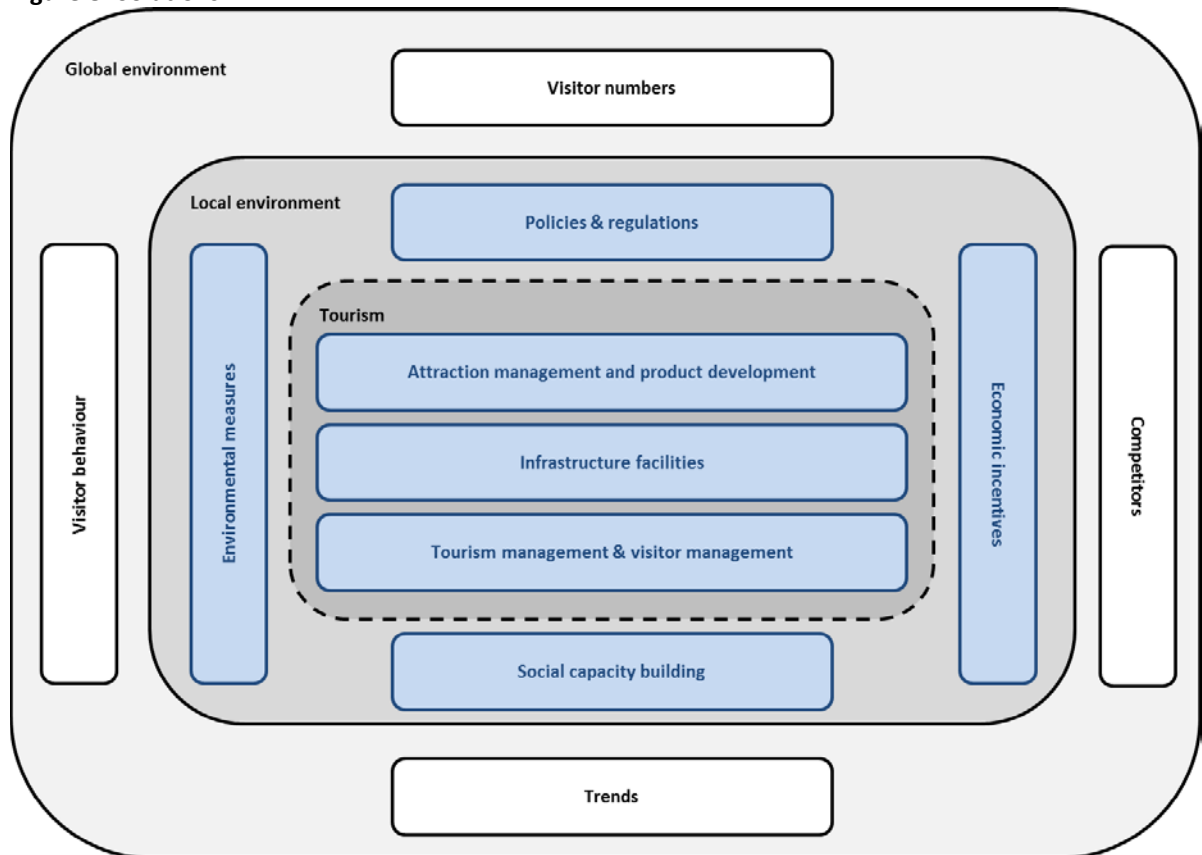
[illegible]

Global environment

Visitor numbers

Local environment

Policies & regulations

Visitor behaviour

Environmental measures

Tourism

Attraction management and product development

Infrastructure facilities

Tourism management & visitor management

Economic incentives

Competitors

Social capacity building

Trends